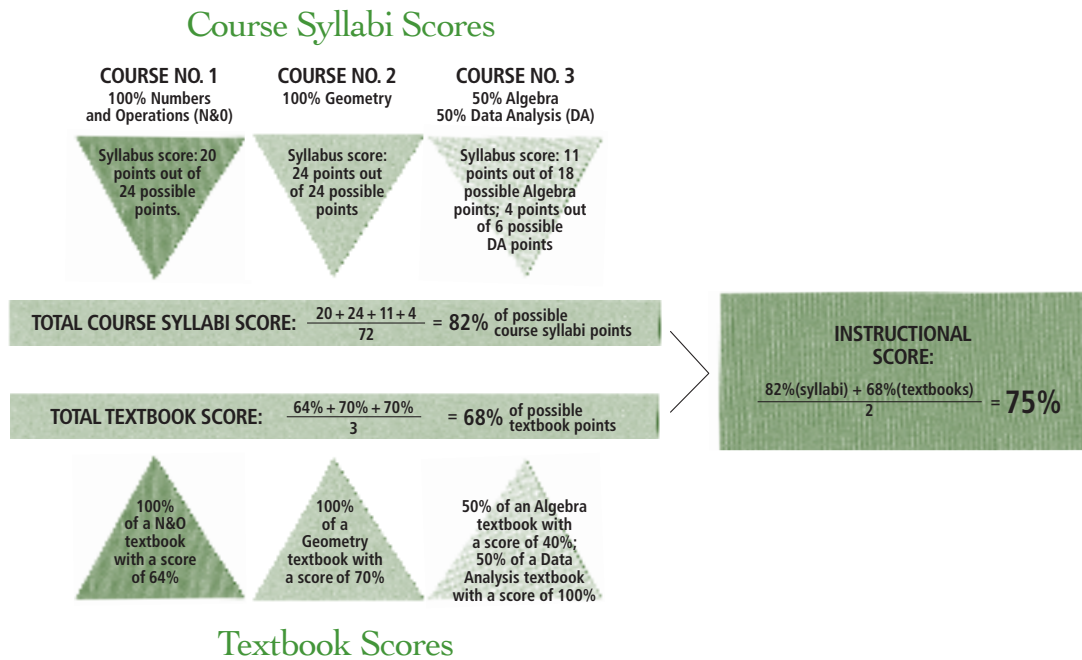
Course Syllabi Scores

COURSE NO. 1
100% Numbers and Operations (N&0)

COURSE NO. 2
100% Geometry

COURSE NO. 3
50% Algebra
50% Data Analysis (DA)

Syllabus score: 20 points out of 24 possible points.

Syllabus score: 24 points out of 24 possible points

Syllabus score: 11 points out of 18 possible Algebra points; 4 points out of 6 possible DA points

TOTAL COURSE SYLLABI SCORE: $\frac{20 + 24 + 11 + 4}{72}$ = 82% of possible course syllabi points

TOTAL TEXTBOOK SCORE: $\frac{64\% + 70\% + 70\%}{3}$ = 68% of possible textbook points

INSTRUCTIONAL SCORE:
$\frac{82\%\text{(syllabi)} + 68\%\text{(textbooks)}}{2}$ = 75%

100% of a N&O textbook with a score of 64%

100% of a Geometry textbook with a score of 70%

50% of an Algebra textbook with a score of 40%; 50% of a Data Analysis textbook with a score of 100%

Textbook Scores